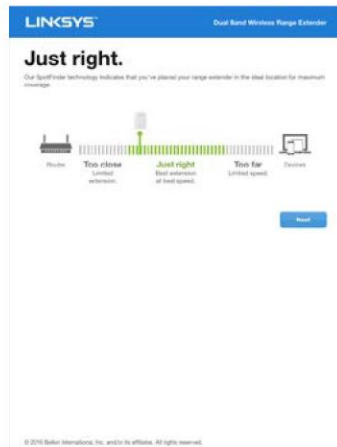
LINKSYS

Dual Band Wireless Range Extender

Just right.

Our SpotFinder technology indicates that you've placed your range extender in the ideal location for maximum coverage.

Router

Too close
Limited extension.

Just right
Best extension at best speed.

Too far
Limited speed.

Devices

Next

© 2016 Belkin International, Inc. and/or its affiliates. All rights reserved.